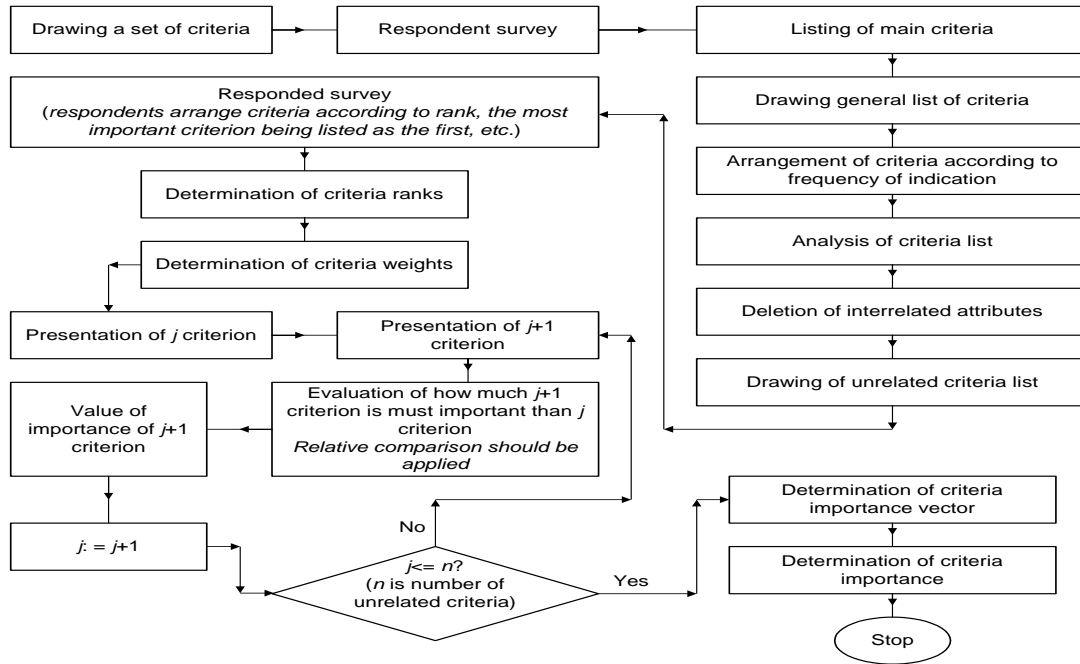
Drawing a set of criteria

Respondent survey

Listing of main criteria

Drawing general list of criteria

Arrangement of criteria according to frequency of indication

Analysis of criteria list

Deletion of interrelated attributes

Drawing of unrelated criteria list

Responded survey (*respondents arrange criteria according to rank, the most important criterion being listed as the first, etc.*)

Determination of criteria ranks

Determination of criteria weights

Presentation of *j* criterion

Presentation of *j*+1 criterion

Evaluation of how much *j*+1 criterion is must important than *j* criterion
*Relative comparison should be applied*

Value of importance of *j*+1 criterion

*j*: = *j*+1

No

*j*<= *n*?
(*n* is number of unrelated criteria)

Yes

Determination of criteria importance vector

Determination of criteria importance

Stop